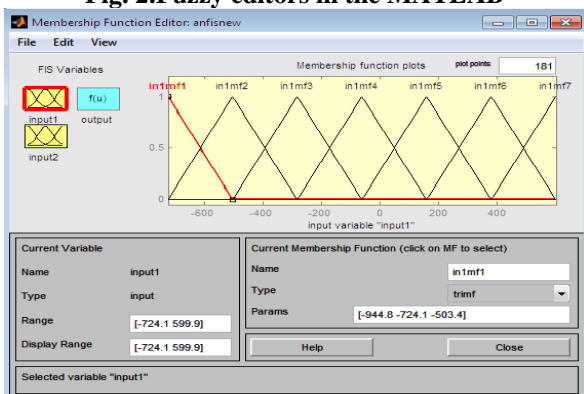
Fig. 2.Fuzzy editors in the MATLAB

Membership Function Editor: anfisnew

File Edit View

FIS Variables

input1

f(u)

output

input2

Membership function plots

plot points: 181

in1mf1 in1mf2 in1mf3 in1mf4 in1mf5 in1mf6 in1mf7

1

0.5

0

-600 -400 -200 0 200 400

input variable "input1"

Current Variable

Name input1

Type input

Range [-724.1 599.9]

Display Range [-724.1 599.9]

Current Membership Function (click on MF to select)

Name in1mf1

Type trimf

Params [-944.8 -724.1 -503.4]

Help

Close

Selected variable "input1"